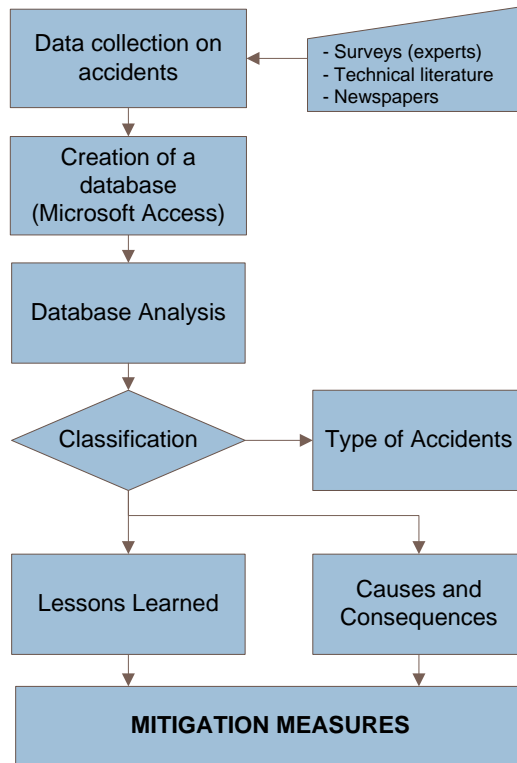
Data collection on accidents

- Surveys (experts)
- Technical literature
- Newspapers

Creation of a database (Microsoft Access)

Database Analysis

Classification

Type of Accidents

Lessons Learned

Causes and Consequences

MITIGATION MEASURES